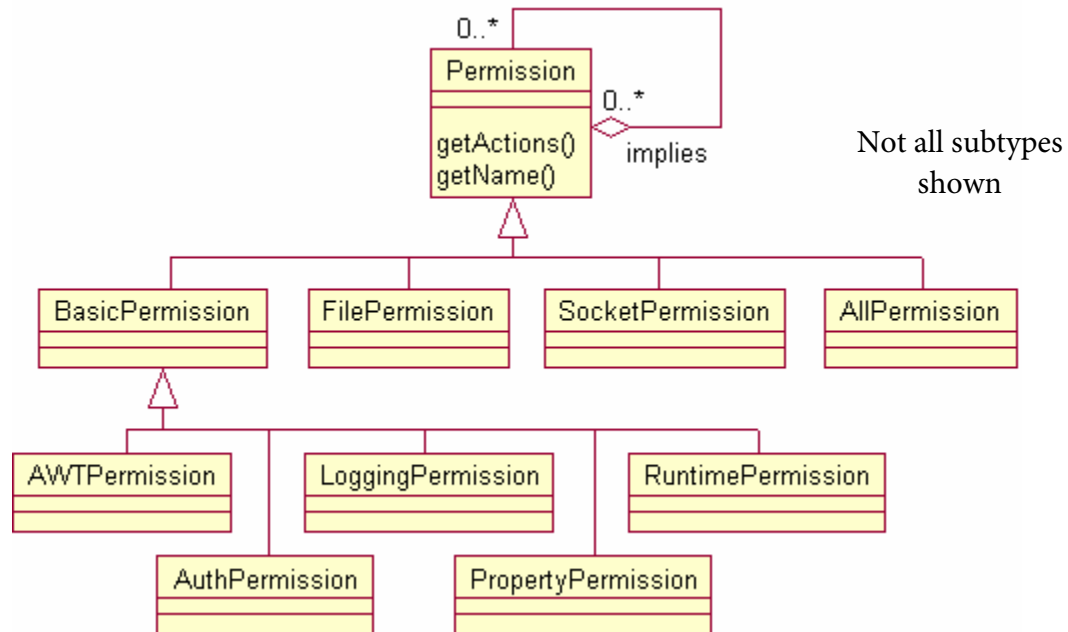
0..*

Permission

getActions()
getName()

0..*

implies

Not all subtypes shown

BasicPermission

FilePermission

SocketPermission

AllPermission

AWTPermission

LoggingPermission

RuntimePermission

AuthPermission

PropertyPermission